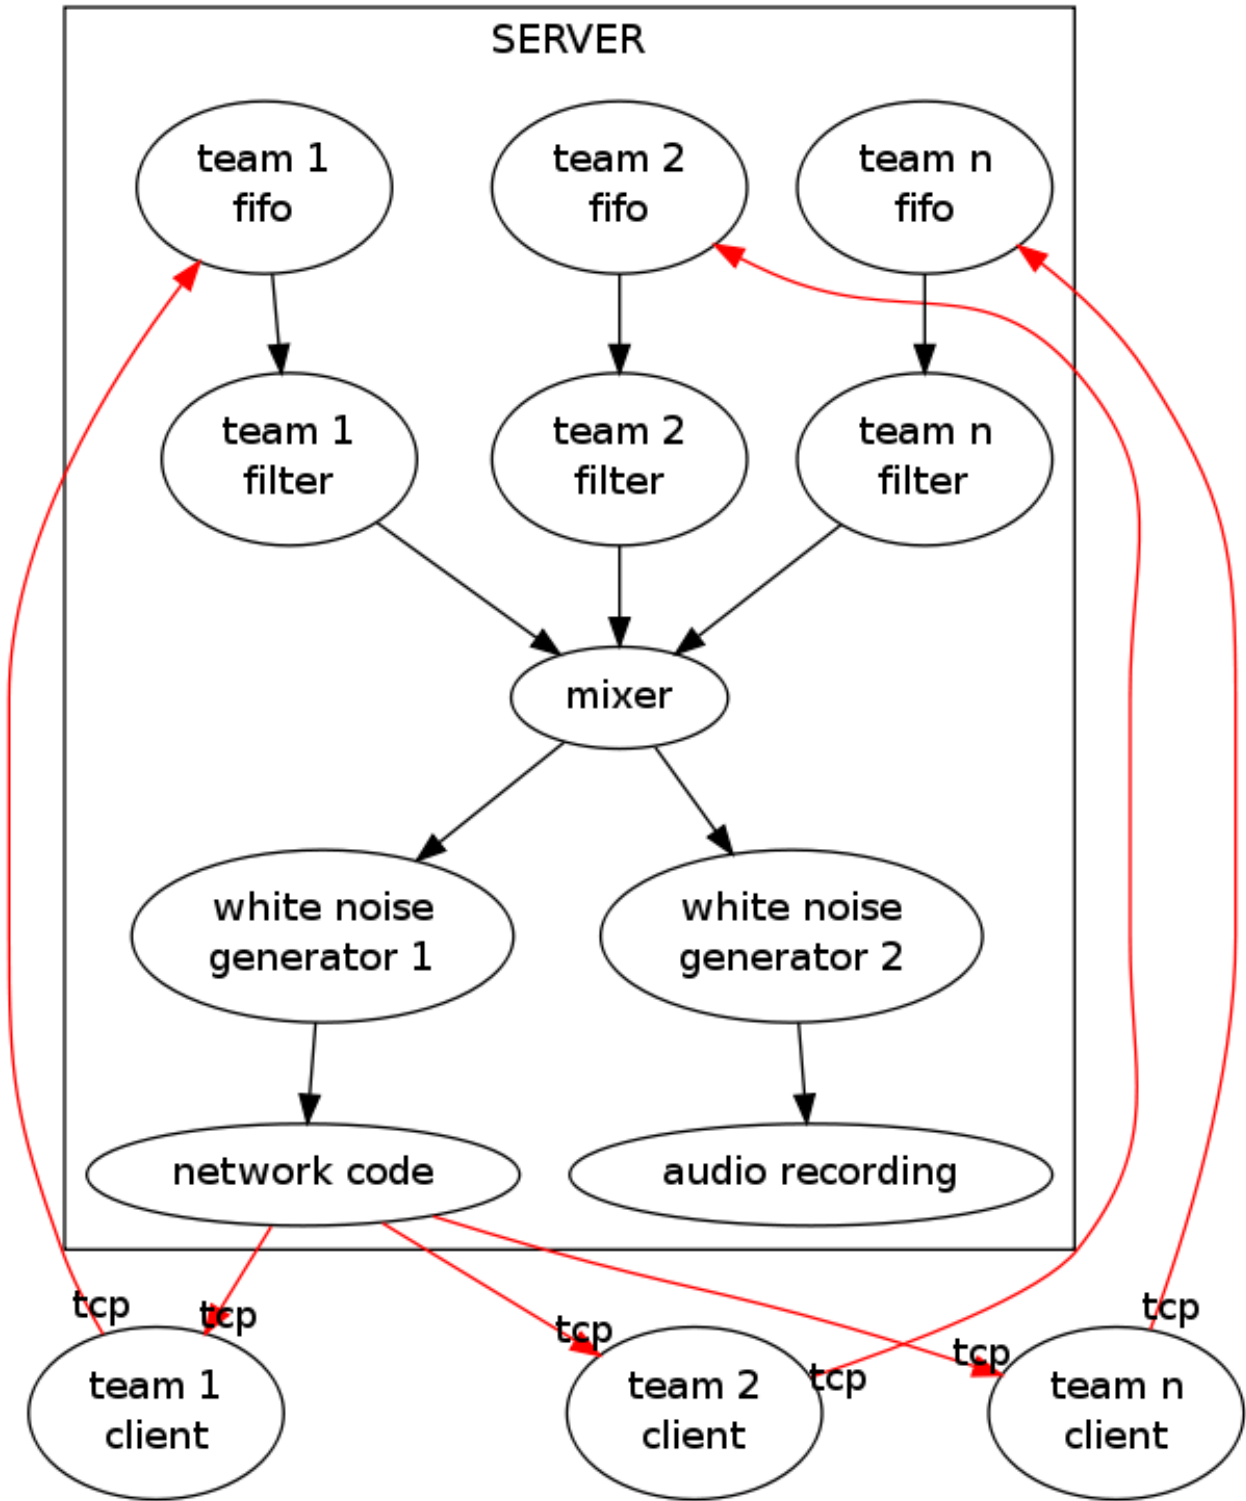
SERVER

team 1 fifo

team 2 fifo

team n fifo

team 1 filter

team 2 filter

team n filter

mixer

white noise generator 1

white noise generator 2

network code

audio recording

tcp

tcp

tcp

tcp

tcp

tcp

team 1 client

team 2 client

team n client